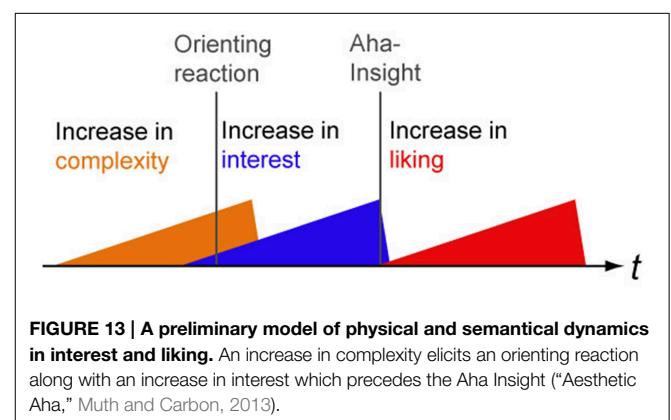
Orienting reaction

Aha-Insight

Increase in complexity

Increase in interest

Increase in liking

$t$

**FIGURE 13 | A preliminary model of physical and semantical dynamics in interest and liking.** An increase in complexity elicits an orienting reaction along with an increase in interest which precedes the Aha Insight ("Aesthetic Aha," Muth and Carbon, 2013).